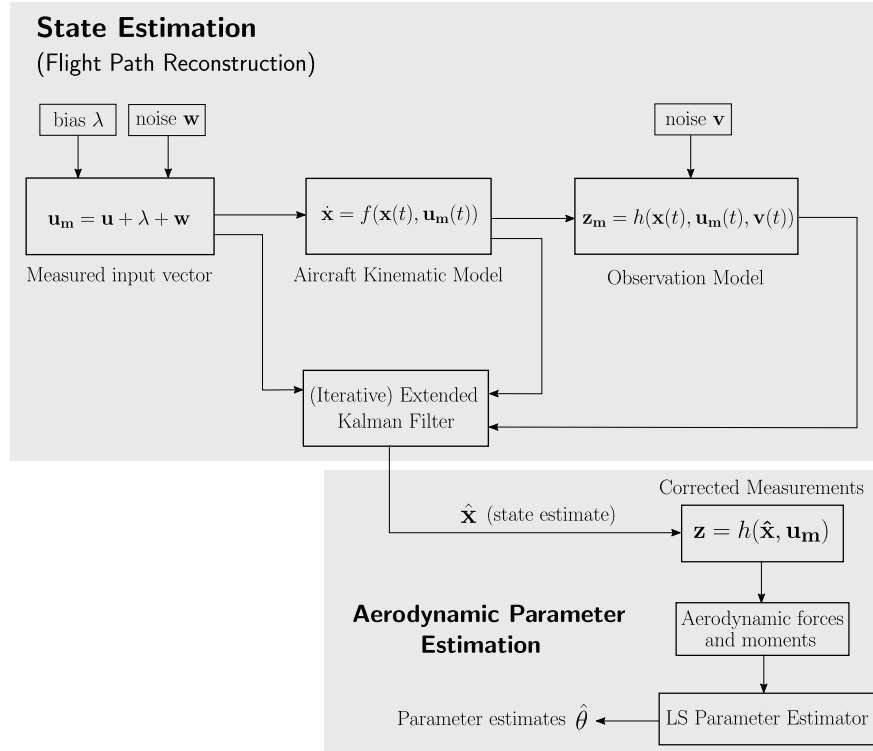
State Estimation
(Flight Path Reconstruction)

bias $\lambda$

noise $\mathbf{w}$

noise $\mathbf{v}$

$\mathbf{u_m} = \mathbf{u} + \lambda + \mathbf{w}$

Measured input vector

$\dot{\mathbf{x}} = f(\mathbf{x}(t), \mathbf{u_m}(t))$

Aircraft Kinematic Model

$\mathbf{z_m} = h(\mathbf{x}(t), \mathbf{u_m}(t), \mathbf{v}(t))$

Observation Model

(Iterative) Extended Kalman Filter

$\hat{\mathbf{x}}$ (state estimate)

Corrected Measurements

$\mathbf{z} = h(\hat{\mathbf{x}}, \mathbf{u_m})$

Aerodynamic Parameter Estimation

Aerodynamic forces and moments

LS Parameter Estimator

Parameter estimates $\hat{\theta}$